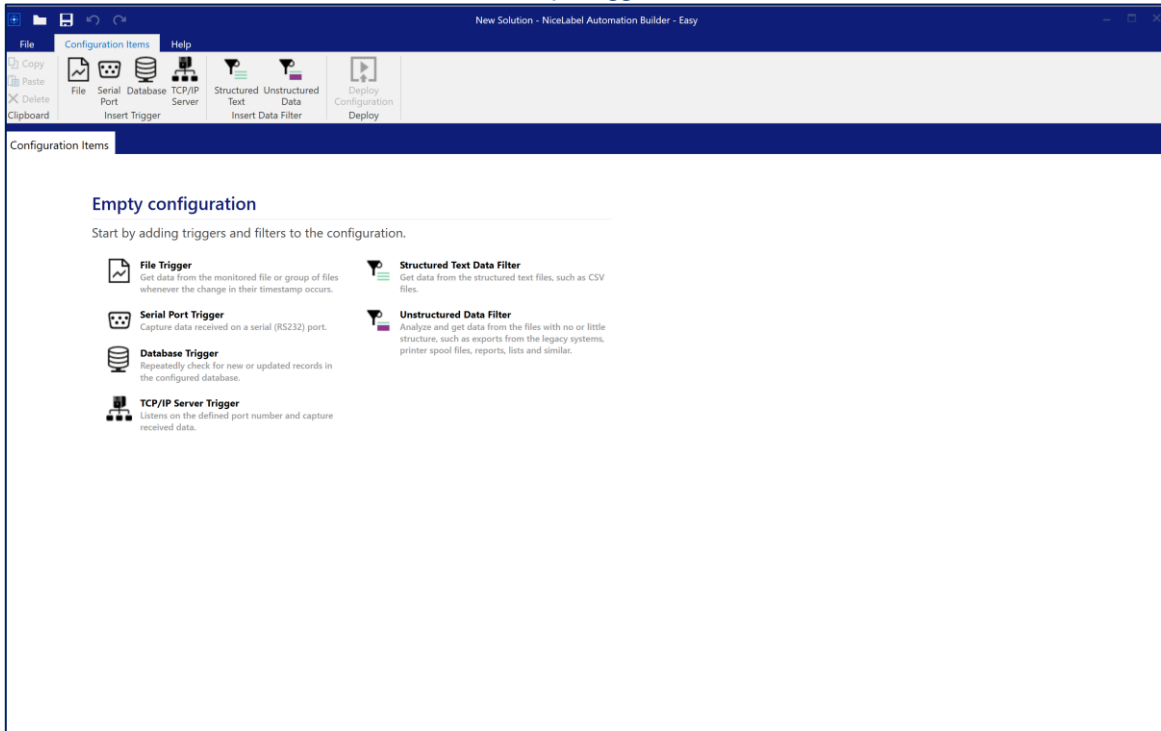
New Solution - NiceLabel Automation Builder - Easy

File Configuration Items Help

Copy
Paste
Delete
Clipboard

File Serial Port Database TCP/IP Server
Insert Trigger

Structured Text Unstructured Data
Insert Data Filter

Deploy Configuration
Deploy

Configuration Items

Empty configuration

Start by adding triggers and filters to the configuration.

File Trigger
Get data from the monitored file or group of files whenever the change in their timestamp occurs.

Serial Port Trigger
Capture data received on a serial (RS232) port.

Database Trigger
Repeatedly check for new or updated records in the configured database.

TCP/IP Server Trigger
Listens on the defined port number and capture received data.

Structured Text Data Filter
Get data from the structured text files, such as CSV files.

Unstructured Data Filter
Analyze and get data from the files with no or little structure, such as exports from the legacy systems, printer spool files, reports, lists and similar.